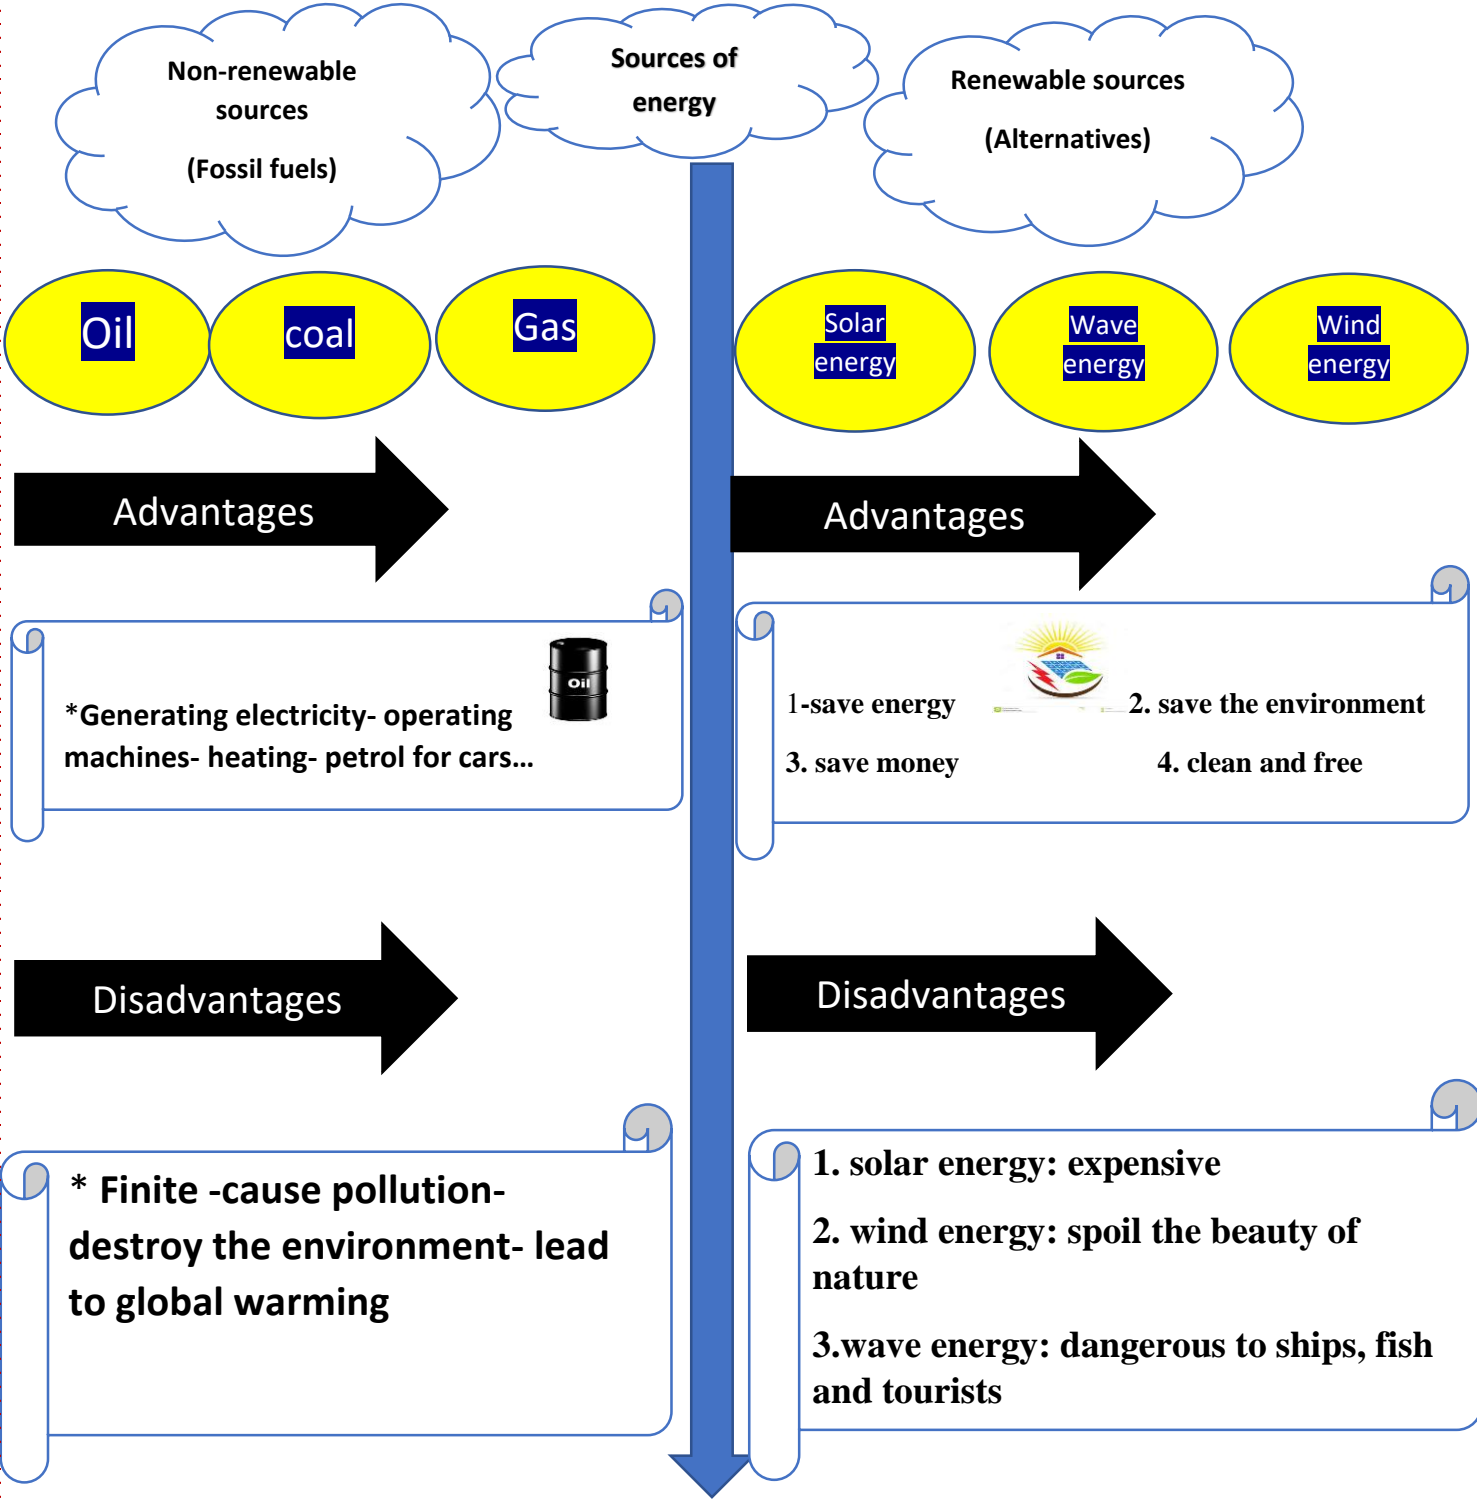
Non-renewable sources

(Fossil fuels)

Sources of energy

Renewable sources

(Alternatives)

Oil

coal

Gas

Solar energy

Wave energy

Wind energy

Advantages

Oil

*Generating electricity- operating machines- heating- petrol for cars…

Advantages

1-save energy

2. save the environment

3. save money

4. clean and free

Disadvantages

* Finite -cause pollution- destroy the environment- lead to global warming

Disadvantages

1. solar energy: expensive

2. wind energy: spoil the beauty of nature

3.wave energy: dangerous to ships, fish and tourists